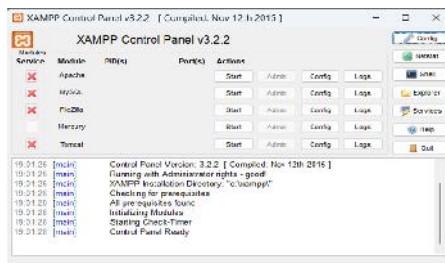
XAMPP Control Panel v3.2.2 [ Compiled: Nov 12th 2015 ]

XAMPP Control Panel v3.2.2

Config

Modules

| Service | Module | PID(s) | Port(s) | Actions | | | |
|---|---|---|---|---|---|---|---|
| | Apache | | | Start | Admin | Config | Logs |
| | MySQL | | | Start | Admin | Config | Logs |
| | FileZilla | | | Start | Admin | Config | Logs |
| | Mercury | | | Start | Admin | Config | Logs |
| | Tomcat | | | Start | Admin | Config | Logs |

Netstat

Shell

Explorer

Services

Help

Quit

19:01:26 [main] Control Panel Version: 3.2.2 [ Compiled: Nov 12th 2015 ]
19:01:26 [main] Running with Administrator rights - good!
19:01:26 [main] XAMPP Installation Directory: "c:\xampp\"
19:01:26 [main] Checking for prerequisites
19:01:26 [main] All prerequisites found
19:01:26 [main] Initializing Modules
19:01:26 [main] Starting Check-Timer
19:01:26 [main] Control Panel Ready